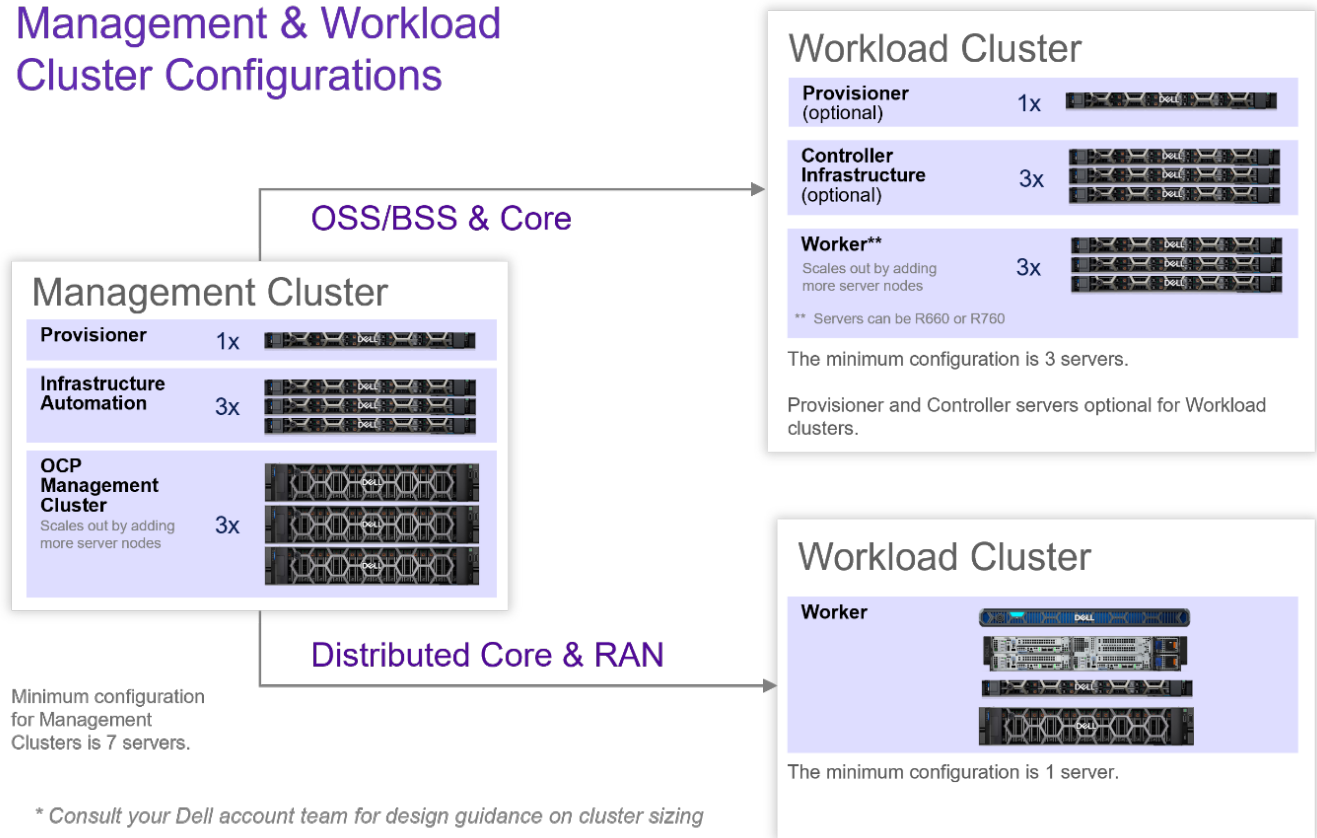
Management & Workload Cluster Configurations

OSS/BSS & Core

Management Cluster

| | | |
|---|---|---|
| Provisioner | 1x | DELL |
| Infrastructure Automation | 3x | DELL DELL DELL |
| OCP Management Cluster Scales out by adding more server nodes | 3x | DELL DELL DELL |

Minimum configuration for Management Clusters is 7 servers.

Distributed Core & RAN

Workload Cluster

| | | |
|---|---|---|
| Provisioner (optional) | 1x | DELL |
| Controller Infrastructure (optional) | 3x | DELL DELL DELL |
| Worker** Scales out by adding more server nodes | 3x | DELL DELL DELL |

** Servers can be R660 or R760

The minimum configuration is 3 servers.

Provisioner and Controller servers optional for Workload clusters.

Workload Cluster

Worker

DELL

DELL

The minimum configuration is 1 server.

* Consult your Dell account team for design guidance on cluster sizing